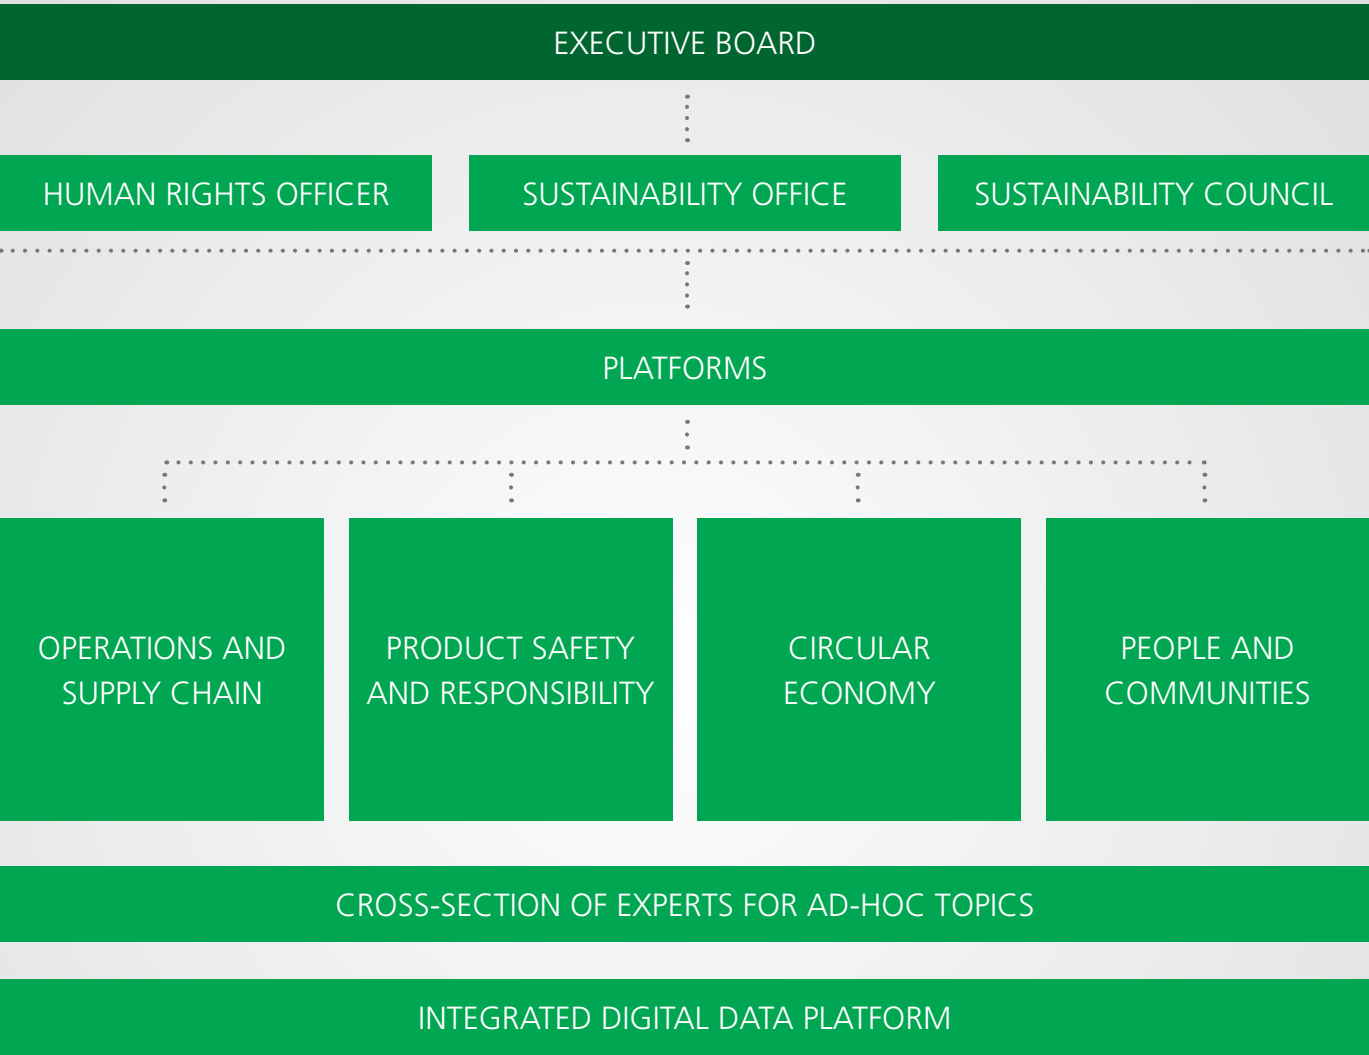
EXECUTIVE BOARD

HUMAN RIGHTS OFFICER

SUSTAINABILITY OFFICE

SUSTAINABILITY COUNCIL

PLATFORMS

OPERATIONS AND SUPPLY CHAIN

PRODUCT SAFETY AND RESPONSIBILITY

CIRCULAR ECONOMY

PEOPLE AND COMMUNITIES

CROSS-SECTION OF EXPERTS FOR AD-HOC TOPICS

INTEGRATED DIGITAL DATA PLATFORM